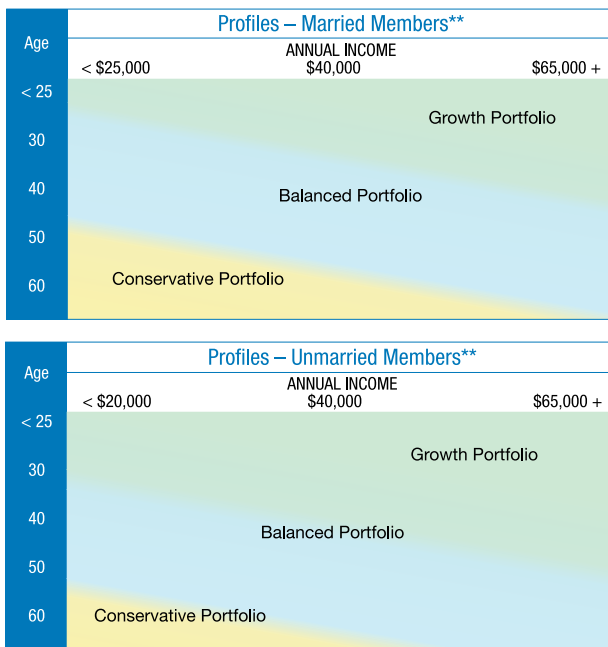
Age

Profiles – Married Members**

ANNUAL INCOME

< $25,000

$40,000

$65,000 +

< 25

30

40

50

60

Growth Portfolio

Balanced Portfolio

Conservative Portfolio

Age

Profiles – Unmarried Members**

ANNUAL INCOME

< $20,000

$40,000

$65,000 +

< 25

30

40

50

60

Growth Portfolio

Balanced Portfolio

Conservative Portfolio